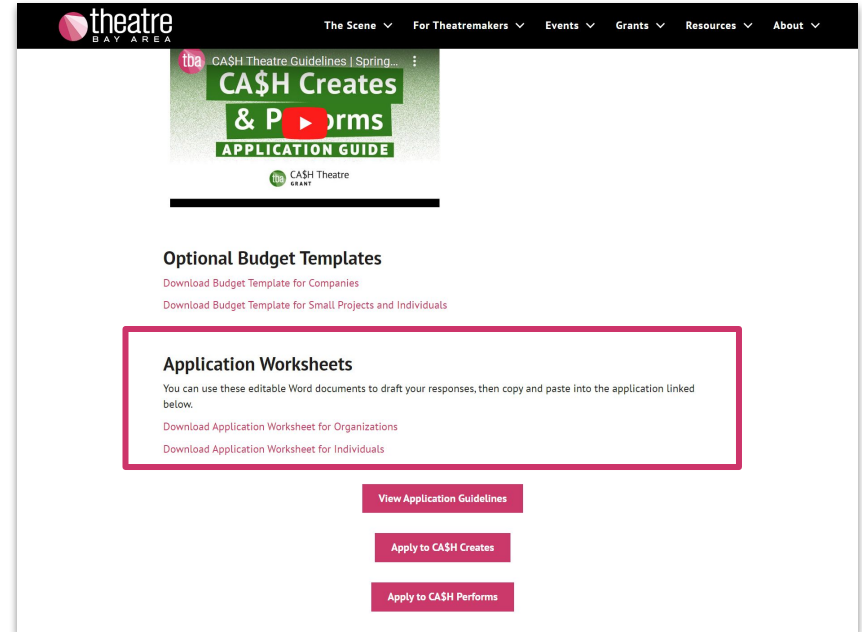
theatre
BAY AREA

The Scene For Theatremakers Events Grants Resources About

tba CA$H Theatre Guidelines | Spring...

CA$H Creates
& P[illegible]rms
APPLICATION GUIDE
tba CA$H Theatre GRANT

Optional Budget Templates

Download Budget Template for Companies

Download Budget Template for Small Projects and Individuals

Application Worksheets

You can use these editable Word documents to draft your responses, then copy and paste into the application linked below.

Download Application Worksheet for Organizations

Download Application Worksheet for Individuals

View Application Guidelines

Apply to CA$H Creates

Apply to CA$H Performs